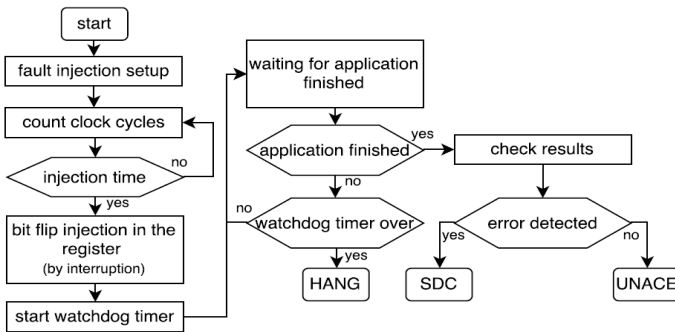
start

fault injection setup

count clock cycles

injection time

no

yes

bit flip injection in the register
(by interruption)

start watchdog timer

waiting for application finished

application finished

yes

no

watchdog timer over

no

yes

HANG

check results

error detected

yes

no

SDC

UNACE